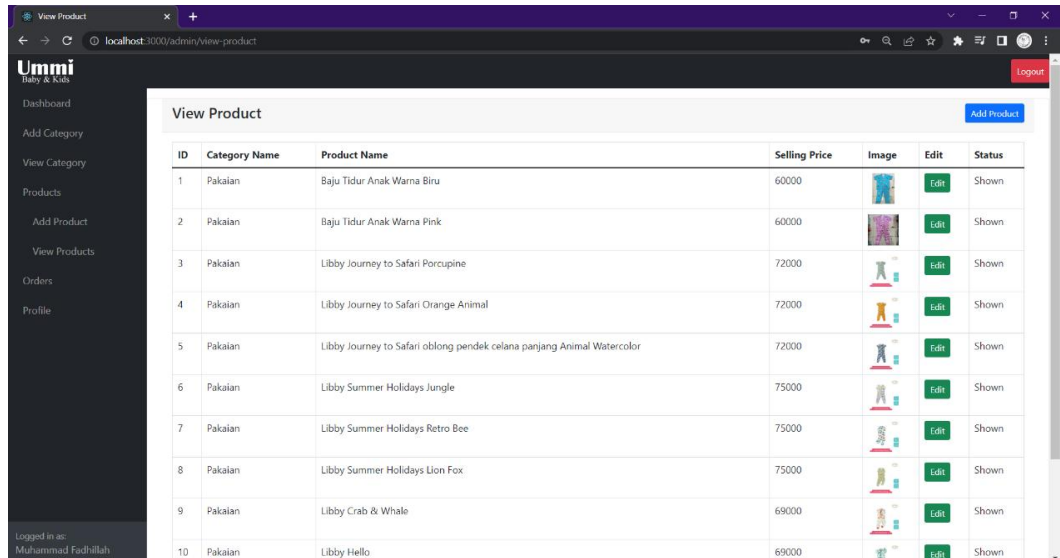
View Product
localhost:3000/admin/view-product

Ummi
Baby & Kids

Logout

Dashboard
Add Category
View Category
Products
Add Product
View Products
Orders
Profile

Logged in as:
Muhammad Fadhillah

View Product

Add Product

| ID | Category Name | Product Name | Selling Price | Image | Edit | Status |
|---|---|---|---|---|---|---|
| 1 | Pakaian | Baju Tidur Anak Warna Biru | 60000 | | Edit | Shown |
| 2 | Pakaian | Baju Tidur Anak Warna Pink | 60000 | | Edit | Shown |
| 3 | Pakaian | Libby Journey to Safari Porcupine | 72000 | | Edit | Shown |
| 4 | Pakaian | Libby Journey to Safari Orange Animal | 72000 | | Edit | Shown |
| 5 | Pakaian | Libby Journey to Safari oblong pendek celana panjang Animal Watercolor | 72000 | | Edit | Shown |
| 6 | Pakaian | Libby Summer Holidays Jungle | 75000 | | Edit | Shown |
| 7 | Pakaian | Libby Summer Holidays Retro Bee | 75000 | | Edit | Shown |
| 8 | Pakaian | Libby Summer Holidays Lion Fox | 75000 | | Edit | Shown |
| 9 | Pakaian | Libby Crab & Whale | 69000 | | Edit | Shown |
| 10 | Pakaian | Libby Hello | 69000 | | Edit | Shown |